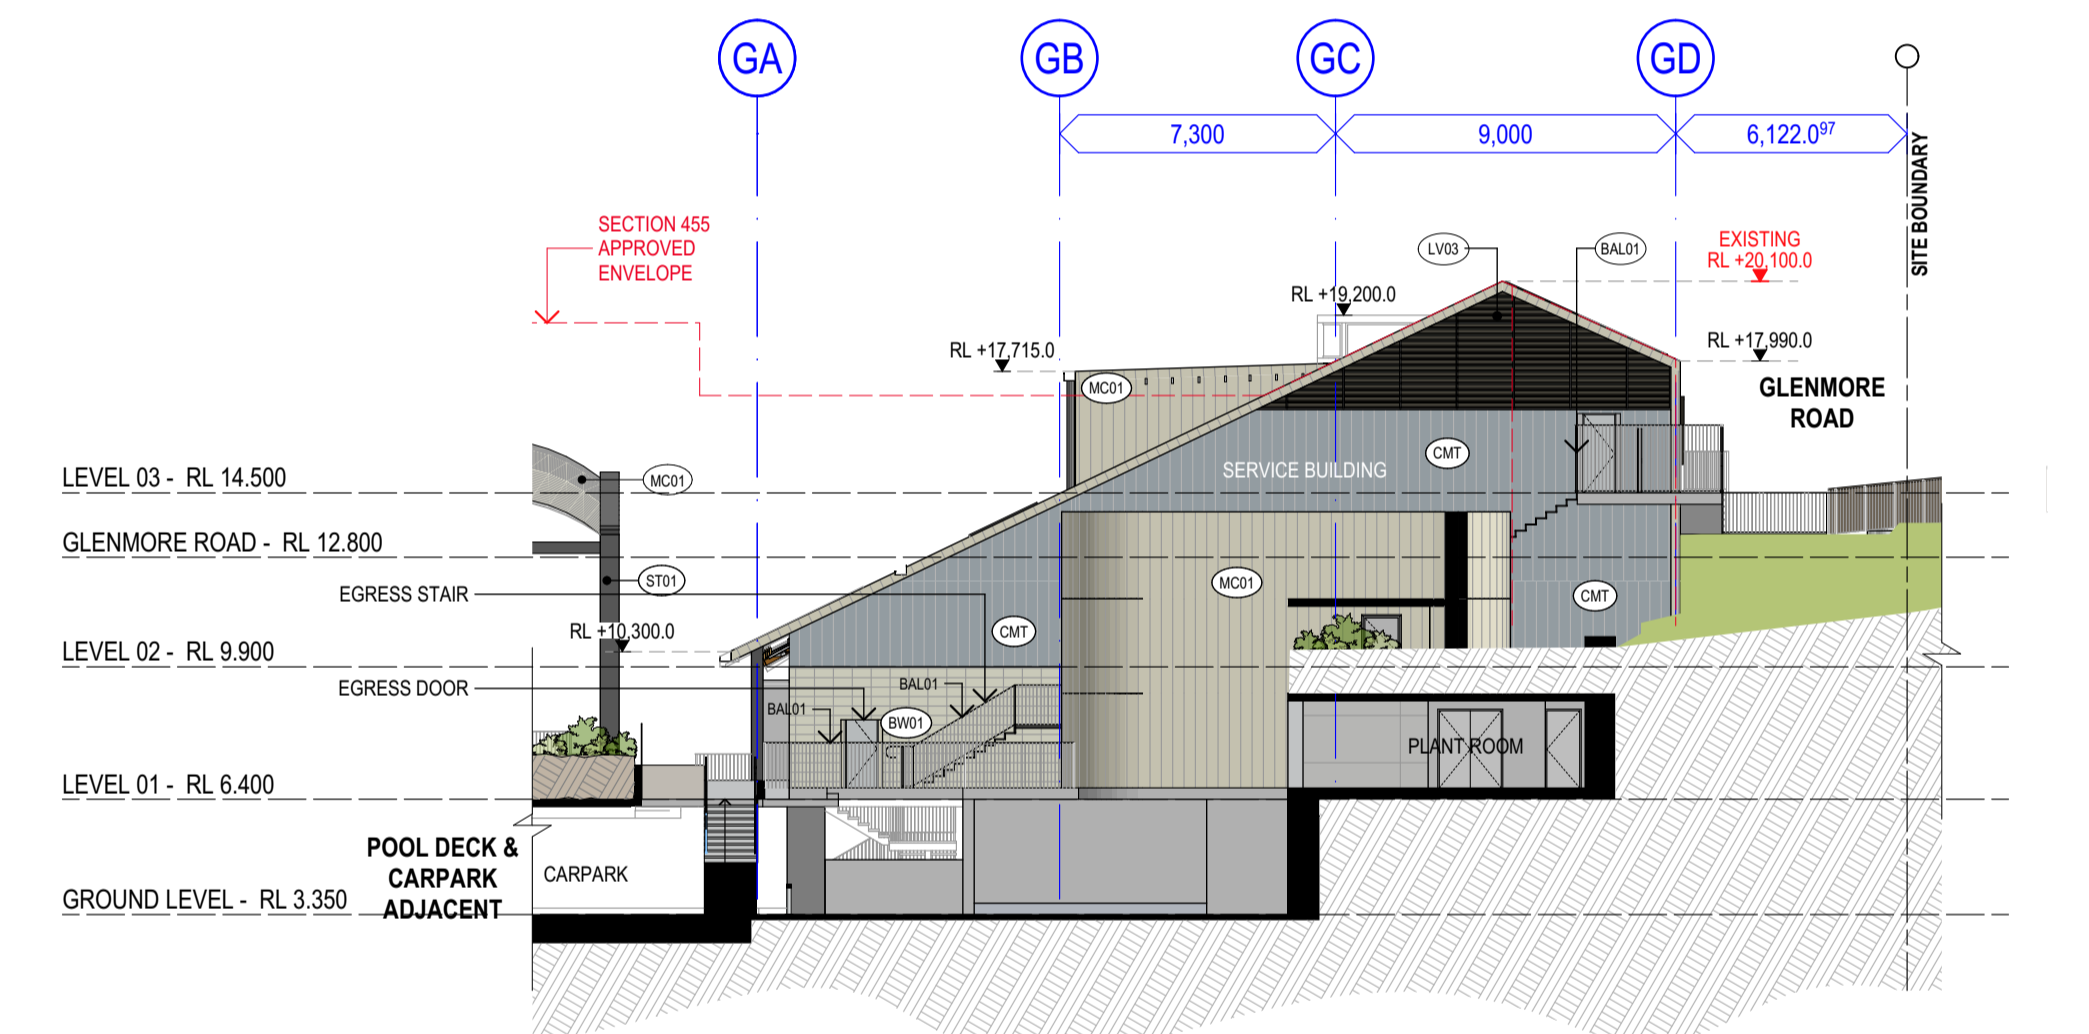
GA
GB
GC
GD
7,300
9,000
6,122.0$^{97}$
SITE BOUNDARY
SECTION 455 APPROVED ENVELOPE
LV03
BAL01
EXISTING RL +20,100.0
RL +19,200.0
RL +17,715.0
RL +17,990.0
MC01
GLENMORE ROAD
CMT
SERVICE BUILDING
LEVEL 03 - RL 14.500
MC01
GLENMORE ROAD - RL 12.800
ST01
MC01
EGRESS STAIR
CMT
RL +10,300.0
CMT
LEVEL 02 - RL 9.900
EGRESS DOOR
BAL01
BAL01
BW01
PLANT ROOM
LEVEL 01 - RL 6.400
POOL DECK & CARPARK ADJACENT
CARPARK
GROUND LEVEL - RL 3.350